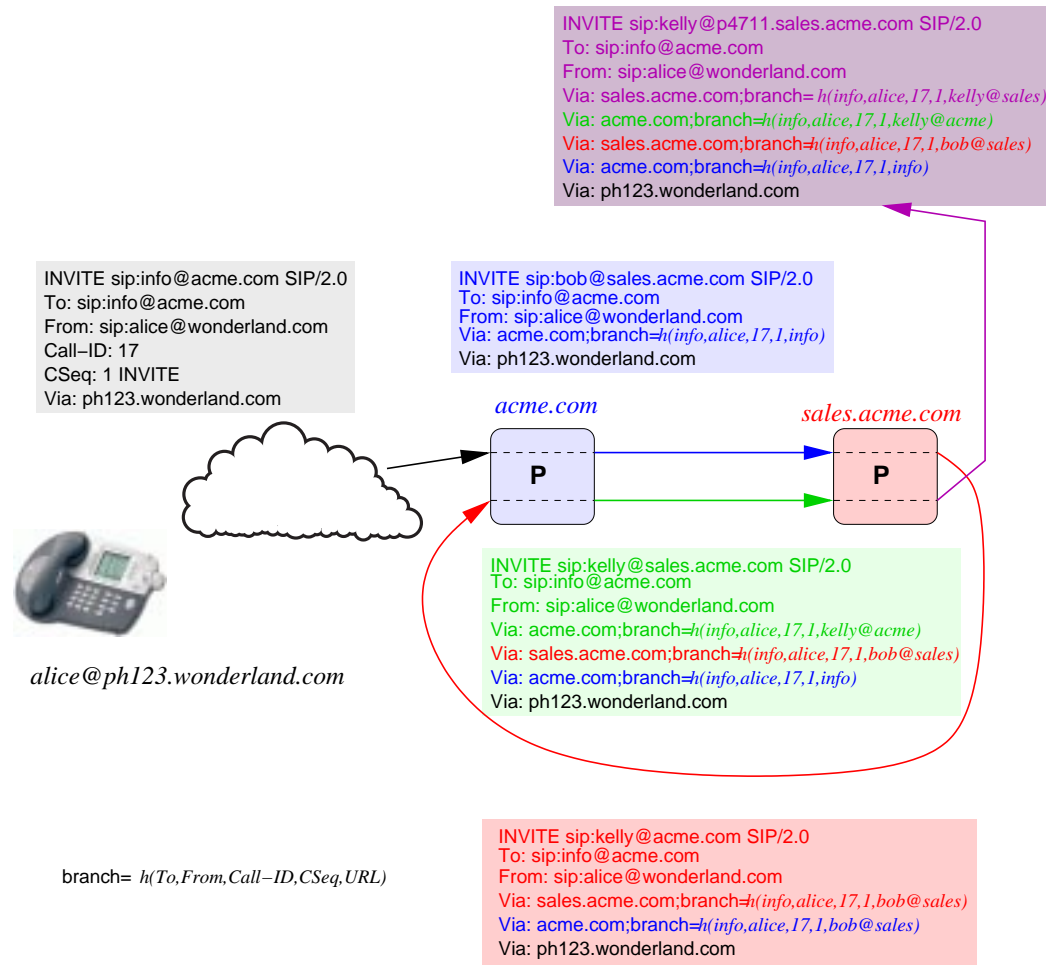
INVITE sip:kelly@p4711.sales.acme.com SIP/2.0
To: sip:info@acme.com
From: sip:alice@wonderland.com
Via: sales.acme.com;branch= h(info,alice,17,1,kelly@sales)
Via: acme.com;branch=h(info,alice,17,1,kelly@acme)
Via: sales.acme.com;branch=h(info,alice,17,1,bob@sales)
Via: acme.com;branch=h(info,alice,17,1,info)
Via: ph123.wonderland.com

INVITE sip:info@acme.com SIP/2.0
To: sip:info@acme.com
From: sip:alice@wonderland.com
Call−ID: 17
CSeq: 1 INVITE
Via: ph123.wonderland.com

INVITE sip:bob@sales.acme.com SIP/2.0
To: sip:info@acme.com
From: sip:alice@wonderland.com
Via: acme.com;branch=h(info,alice,17,1,info)
Via: ph123.wonderland.com

acme.com

sales.acme.com

P

P

INVITE sip:kelly@sales.acme.com SIP/2.0
To: sip:info@acme.com
From: sip:alice@wonderland.com
Via: acme.com;branch=h(info,alice,17,1,kelly@acme)
Via: sales.acme.com;branch=h(info,alice,17,1,bob@sales)
Via: acme.com;branch=h(info,alice,17,1,info)
Via: ph123.wonderland.com

alice@ph123.wonderland.com

branch= h(To,From,Call−ID,CSeq,URL)

INVITE sip:kelly@acme.com SIP/2.0
To: sip:info@acme.com
From: sip:alice@wonderland.com
Via: sales.acme.com;branch=h(info,alice,17,1,bob@sales)
Via: acme.com;branch=h(info,alice,17,1,bob@sales)
Via: ph123.wonderland.com